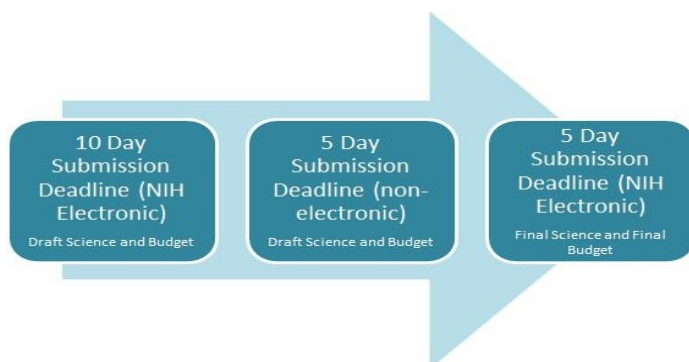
10 Day Submission Deadline (NIH Electronic)
Draft Science and Budget

5 Day Submission Deadline (non-electronic)
Draft Science and Budget

5 Day Submission Deadline (NIH Electronic)
Final Science and Final Budget